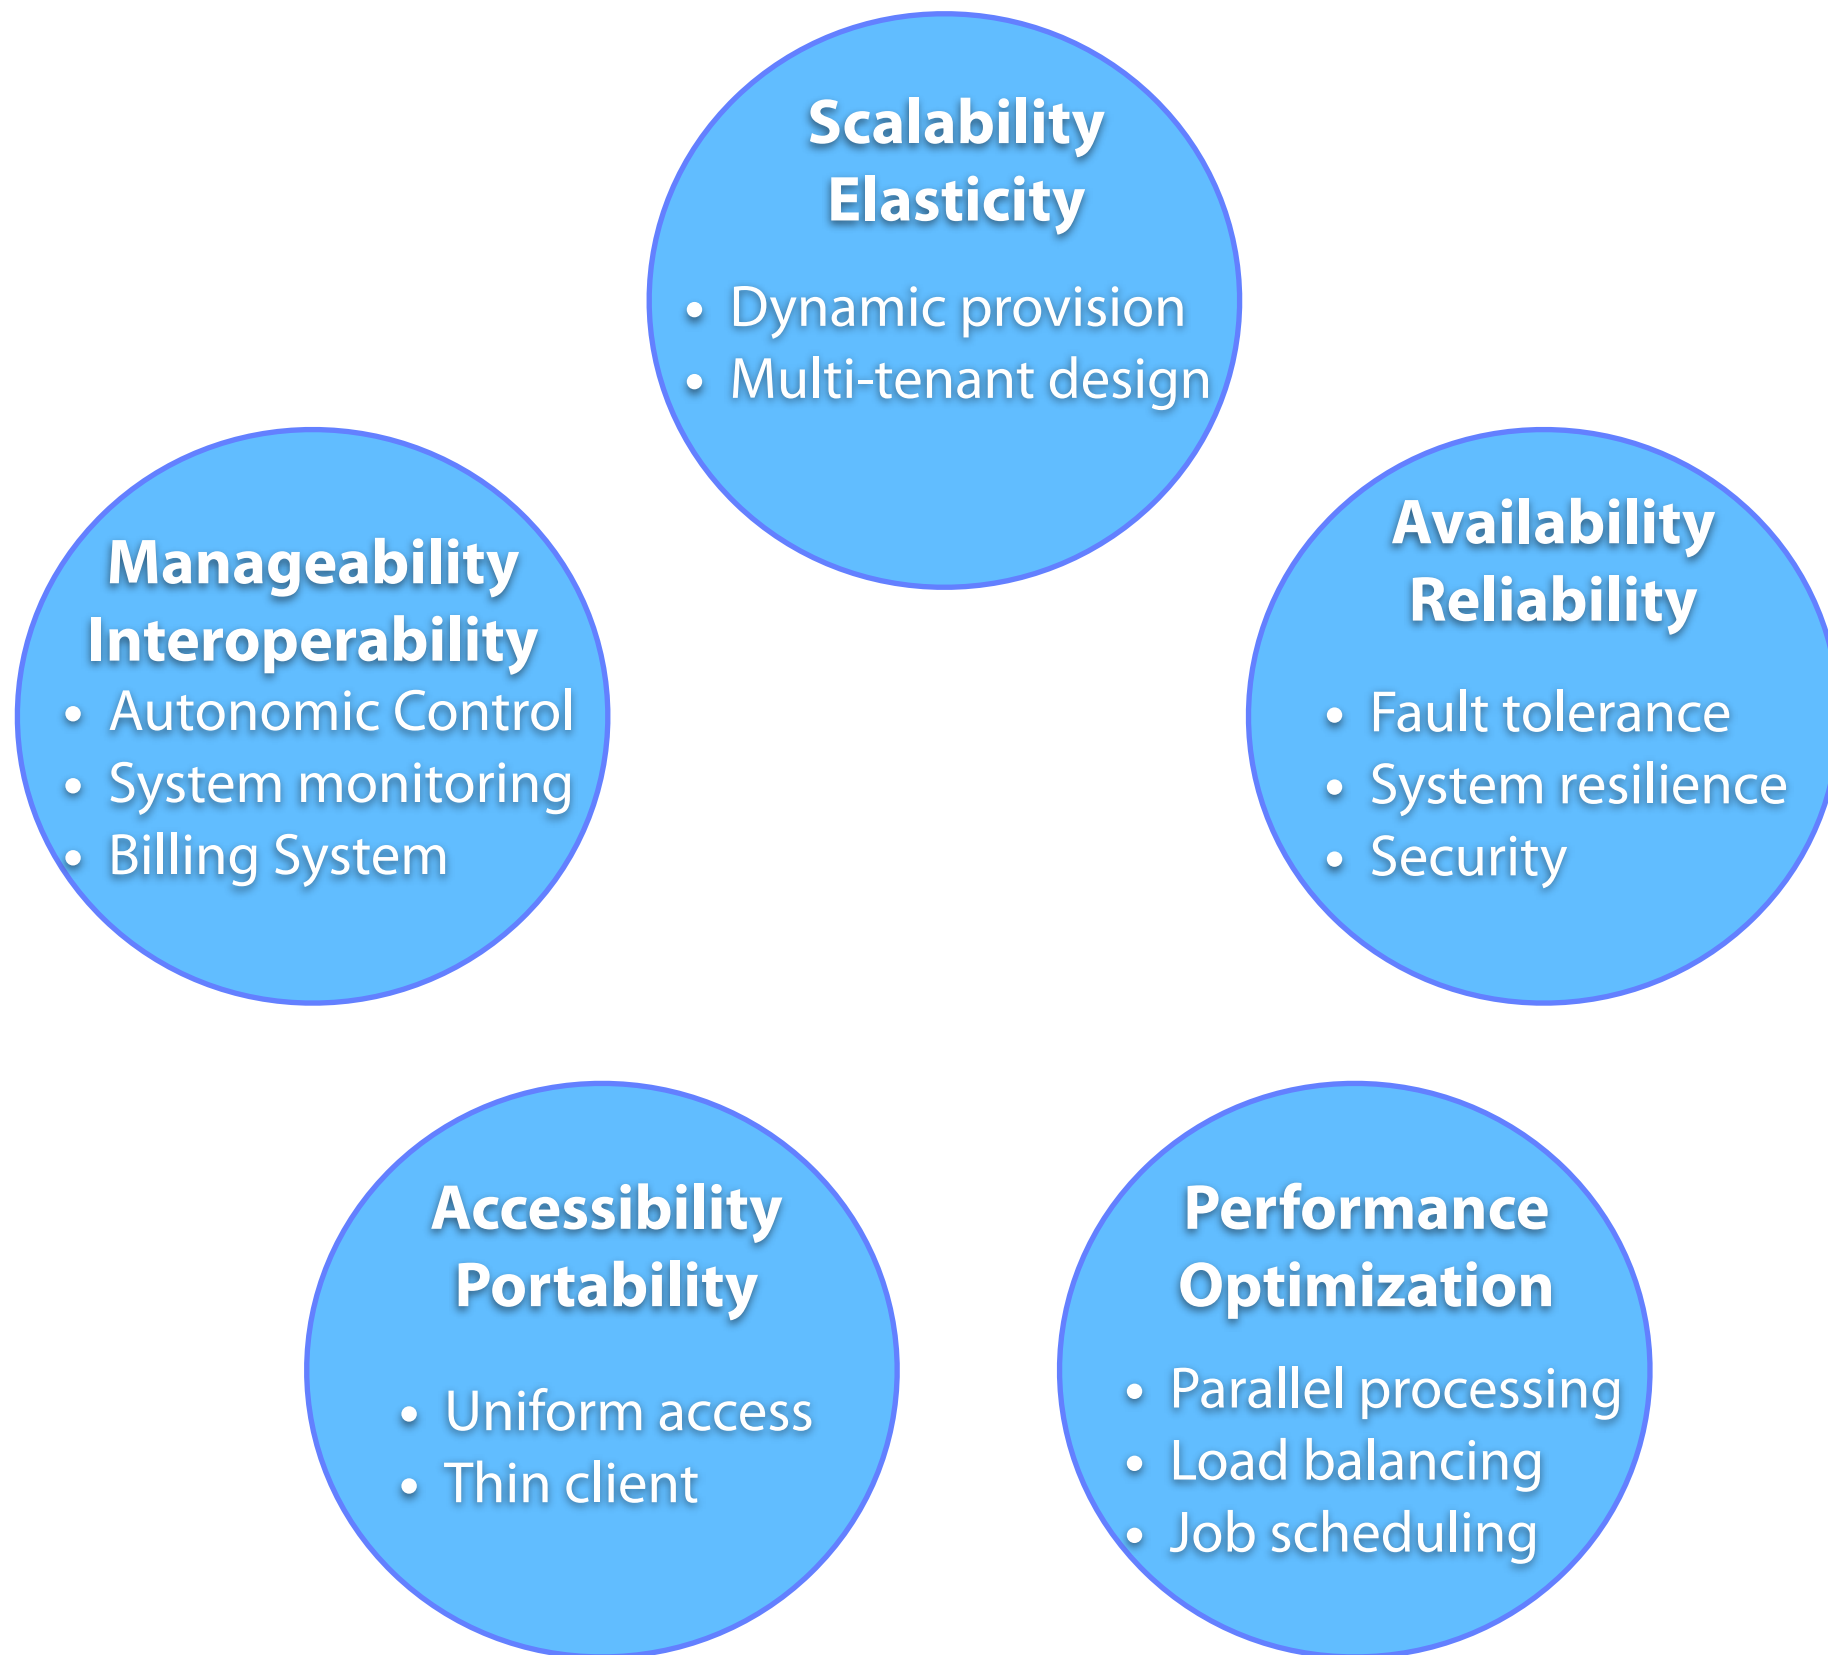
Scalability
Elasticity

- Dynamic provision
- Multi-tenant design

Manageability
Interoperability

- Autonomic Control
- System monitoring
- Billing System

Availability
Reliability

- Fault tolerance
- System resilience
- Security

Accessibility
Portability

- Uniform access
- Thin client

Performance
Optimization

- Parallel processing
- Load balancing
- Job scheduling